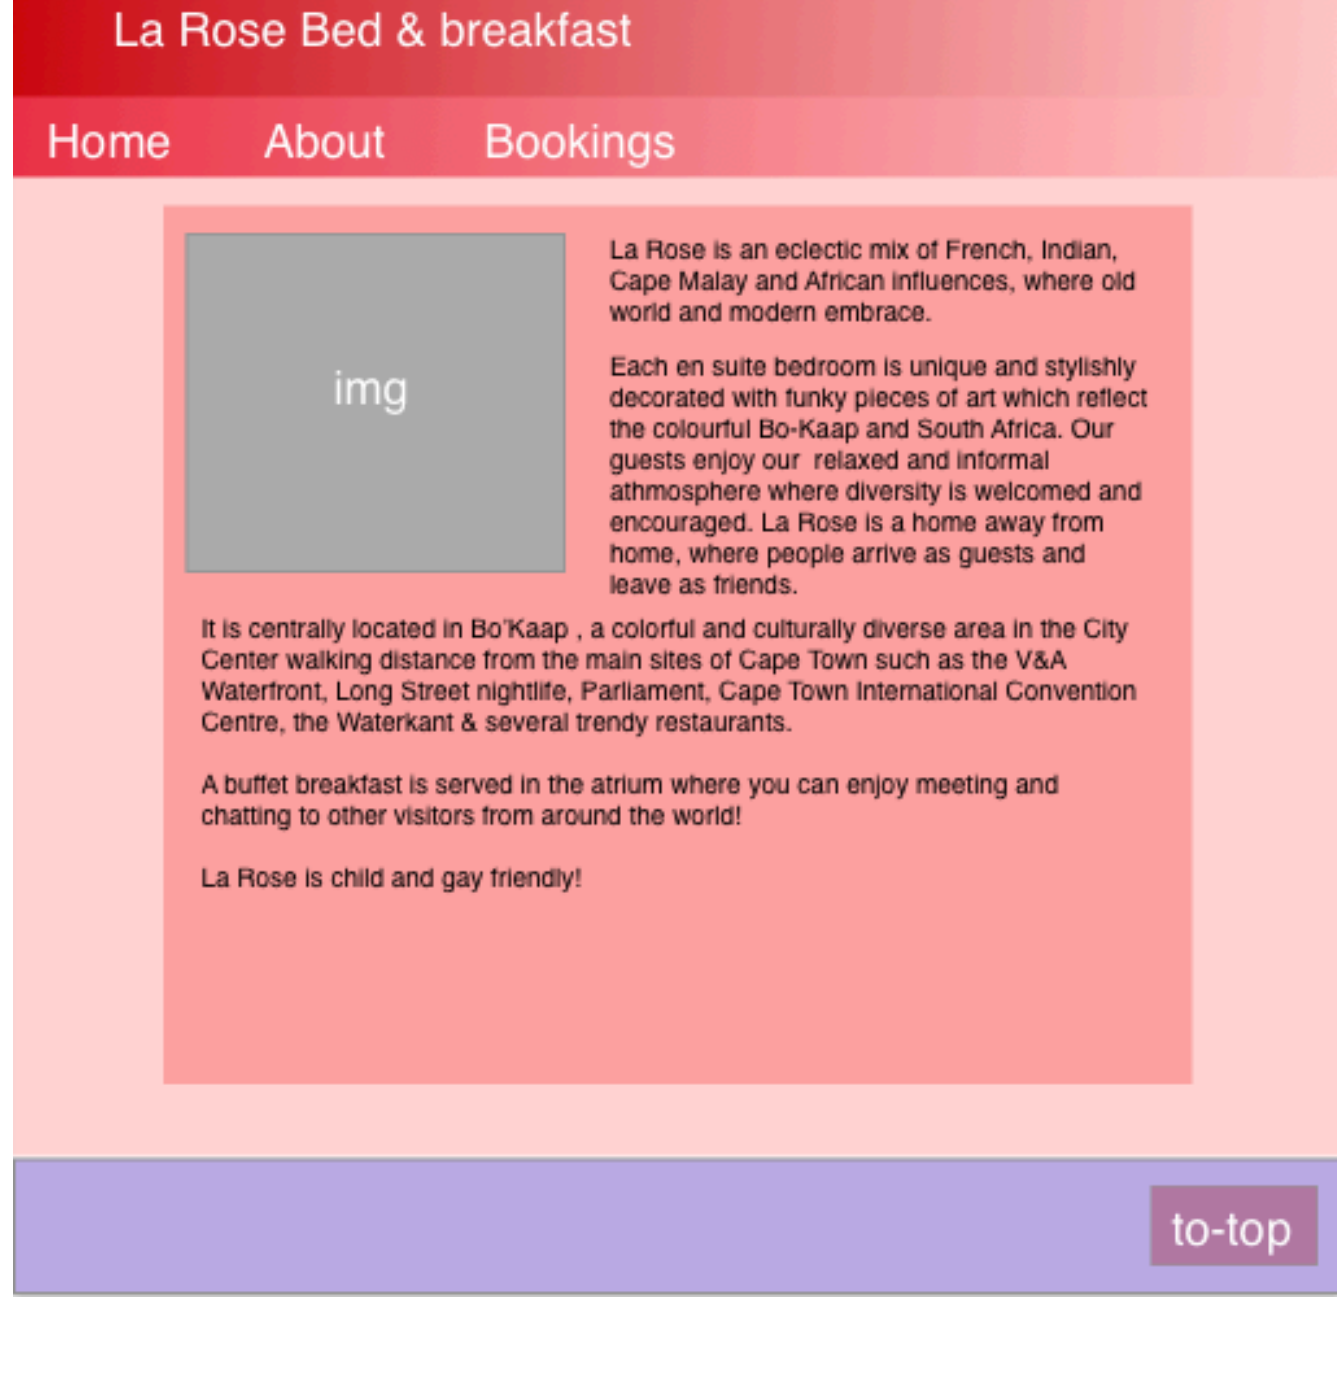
La Rose Bed & breakfast

Home About Bookings

img

La Rose is an eclectic mix of French, Indian, Cape Malay and African influences, where old world and modern embrace.

Each en suite bedroom is unique and stylishly decorated with funky pieces of art which reflect the colourful Bo-Kaap and South Africa. Our guests enjoy our relaxed and informal athmosphere where diversity is welcomed and encouraged. La Rose is a home away from home, where people arrive as guests and leave as friends.

It is centrally located in Bo'Kaap , a colorful and culturally diverse area in the City Center walking distance from the main sites of Cape Town such as the V&A Waterfront, Long Street nightlife, Parliament, Cape Town International Convention Centre, the Waterkant & several trendy restaurants.

A buffet breakfast is served in the atrium where you can enjoy meeting and chatting to other visitors from around the world!

La Rose is child and gay friendly!

to-top